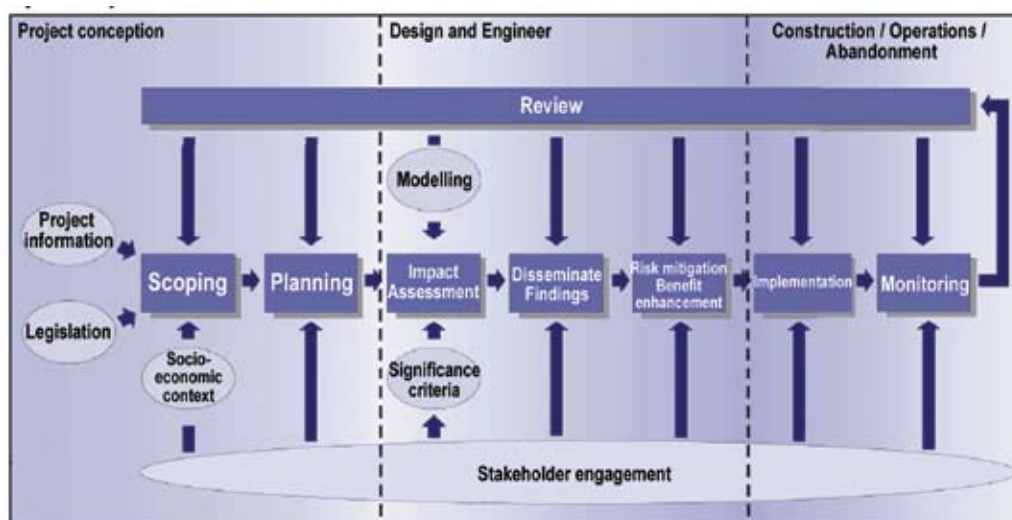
Project conception

Design and Engineer

Construction / Operations / Abandonment

Review

Modelling

Project information

Legislation

Scoping

Planning

Impact Assessment

Disseminate Findings

Risk mitigation Benefit enhancement

Implementation

Monitoring

Socio-economic context

Significance criteria

Stakeholder engagement